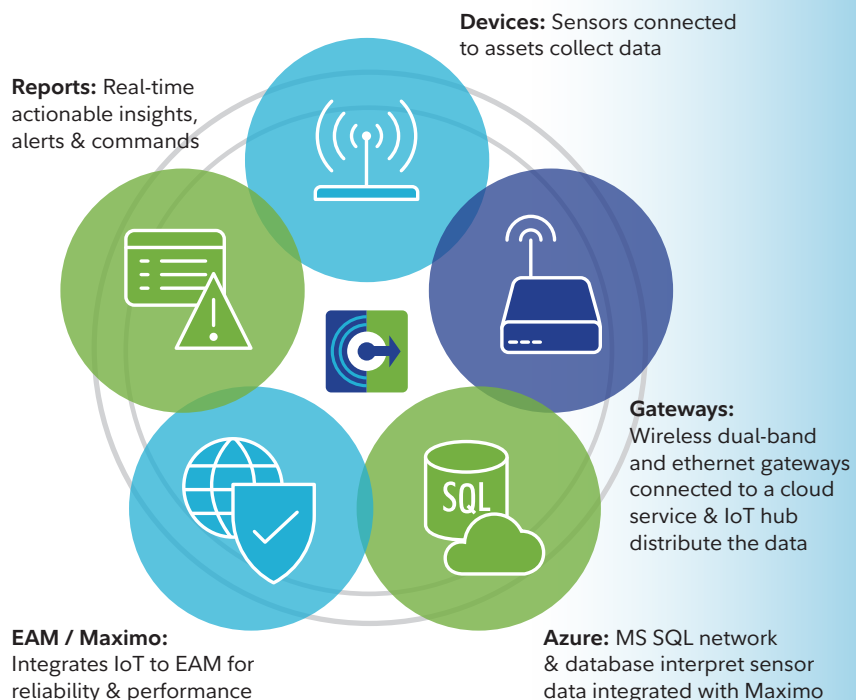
Devices: Sensors connected to assets collect data

Reports: Real-time actionable insights, alerts & commands

Gateways: Wireless dual-band and ethernet gateways connected to a cloud service & IoT hub distribute the data

SQL

EAM / Maximo: Integrates IoT to EAM for reliability & performance

Azure: MS SQL network & database interpret sensor data integrated with Maximo